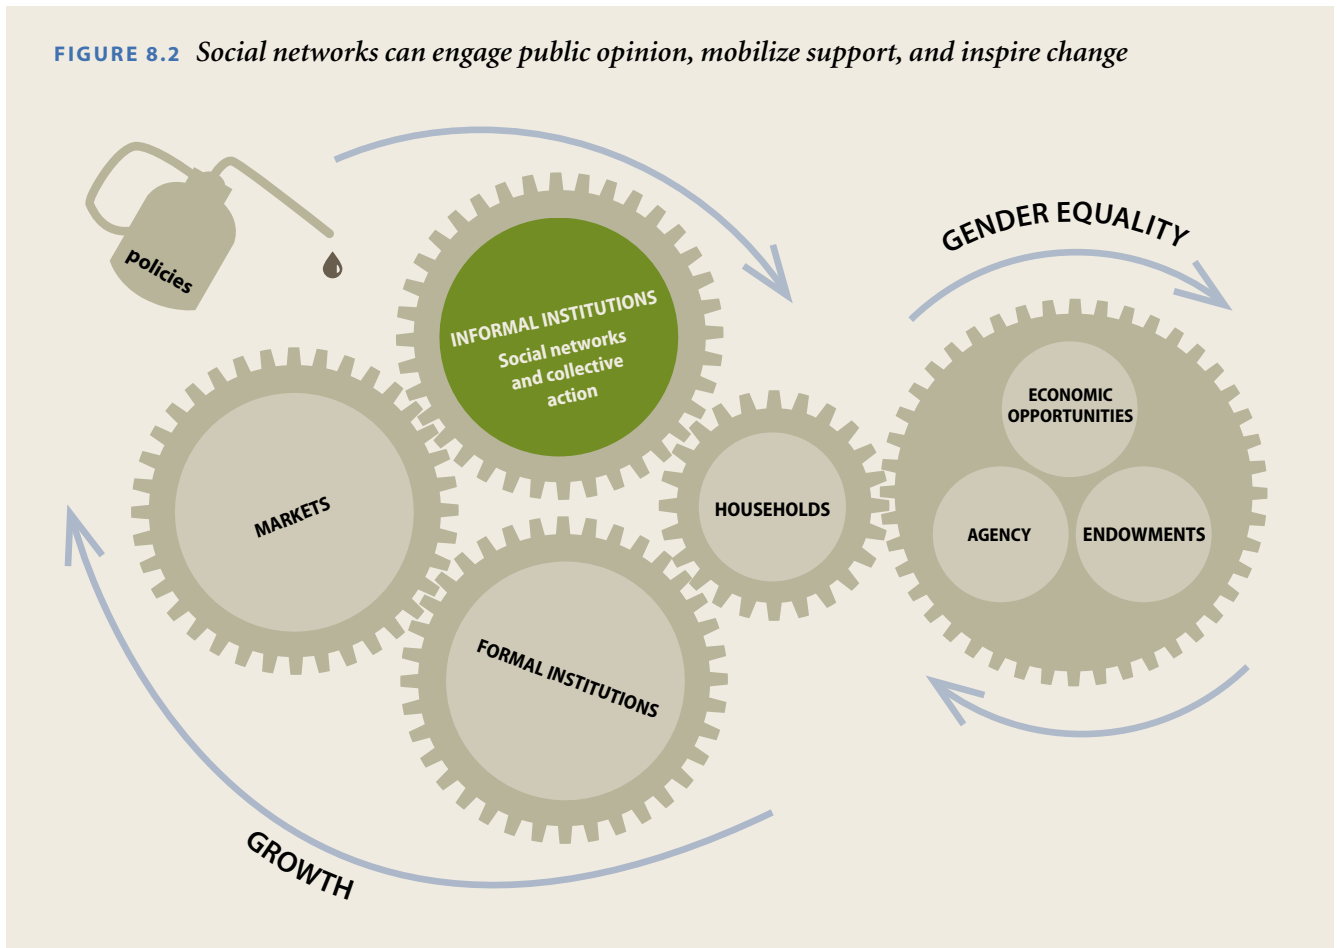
FIGURE 8.2 Social networks can engage public opinion, mobilize support, and inspire change

policies

INFORMAL INSTITUTIONS
Social networks and collective action

GENDER EQUALITY

MARKETS

HOUSEHOLDS

ECONOMIC OPPORTUNITIES

AGENCY

ENDOWMENTS

FORMAL INSTITUTIONS

GROWTH